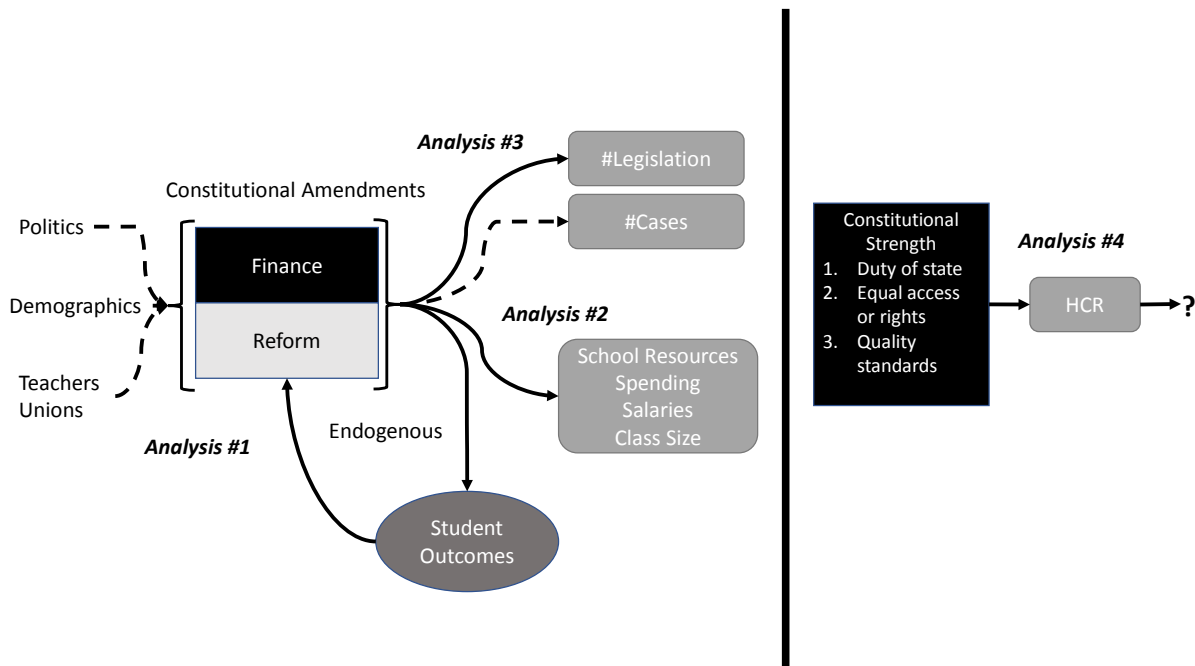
Analysis #3

#Legislation

Constitutional Amendments

#Cases

Politics

Finance

Demographics

Reform

Analysis #2

Teachers Unions

School Resources
Spending
Salaries
Class Size

Analysis #1

Endogenous

Student Outcomes

Constitutional Strength
1. Duty of state
2. Equal access or rights
3. Quality standards

Analysis #4

HCR

?